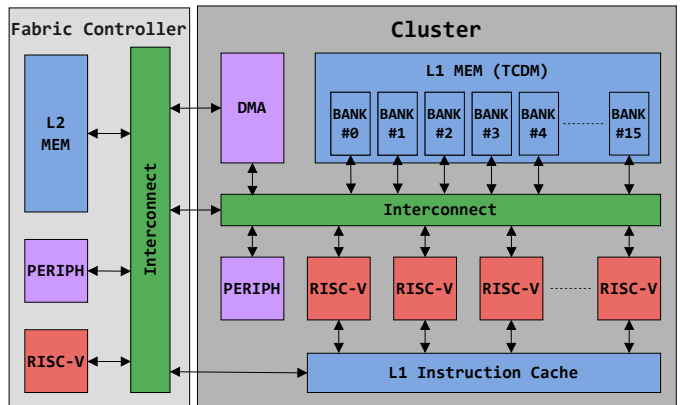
Fabric Controller

L2 MEM

PERIPH

RISC-V

Interconnect

Cluster

DMA

L1 MEM (TCDM)

BANK #0

BANK #1

BANK #2

BANK #3

BANK #4

BANK #15

Interconnect

PERIPH

RISC-V

RISC-V

RISC-V

RISC-V

L1 Instruction Cache